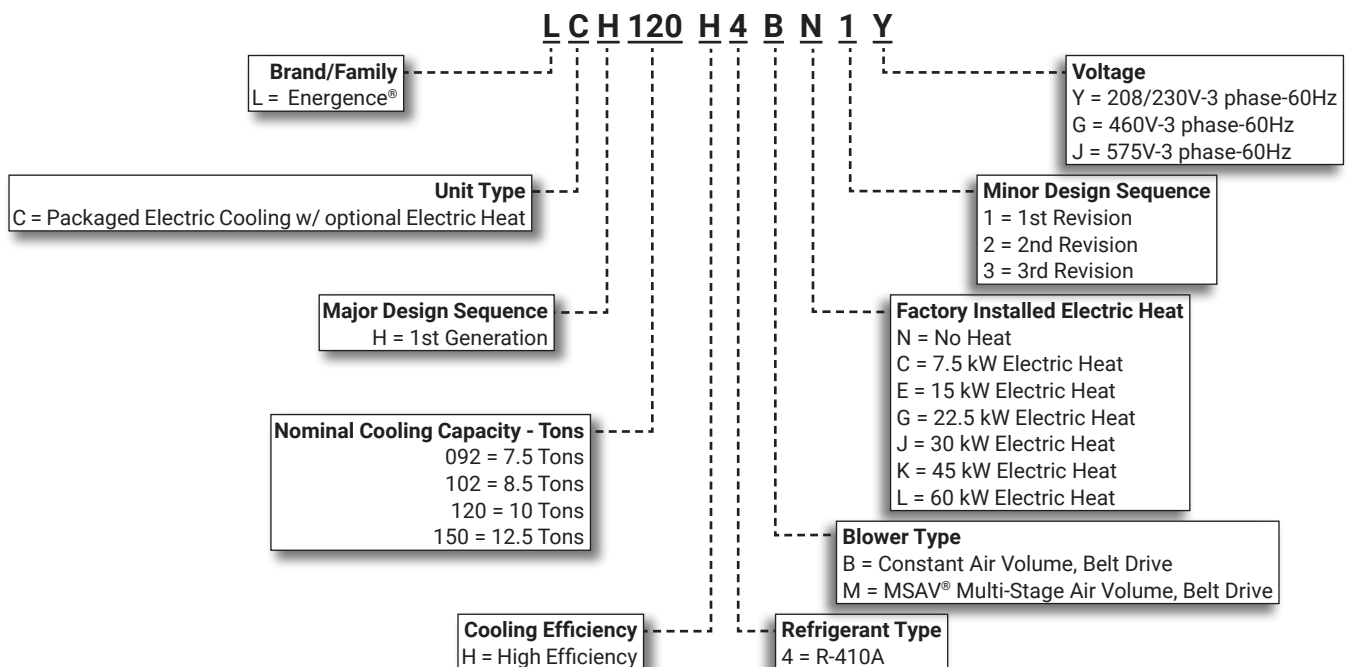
L C H 120 H 4 B N 1 Y

Brand/Family
L = Energence®

Unit Type
C = Packaged Electric Cooling w/ optional Electric Heat

Major Design Sequence
H = 1st Generation

Nominal Cooling Capacity - Tons
092 = 7.5 Tons
102 = 8.5 Tons
120 = 10 Tons
150 = 12.5 Tons

Cooling Efficiency
H = High Efficiency

Voltage
Y = 208/230V-3 phase-60Hz
G = 460V-3 phase-60Hz
J = 575V-3 phase-60Hz

Minor Design Sequence
1 = 1st Revision
2 = 2nd Revision
3 = 3rd Revision

Factory Installed Electric Heat
N = No Heat
C = 7.5 kW Electric Heat
E = 15 kW Electric Heat
G = 22.5 kW Electric Heat
J = 30 kW Electric Heat
K = 45 kW Electric Heat
L = 60 kW Electric Heat

Blower Type
B = Constant Air Volume, Belt Drive
M = MSAV® Multi-Stage Air Volume, Belt Drive

Refrigerant Type
4 = R-410A